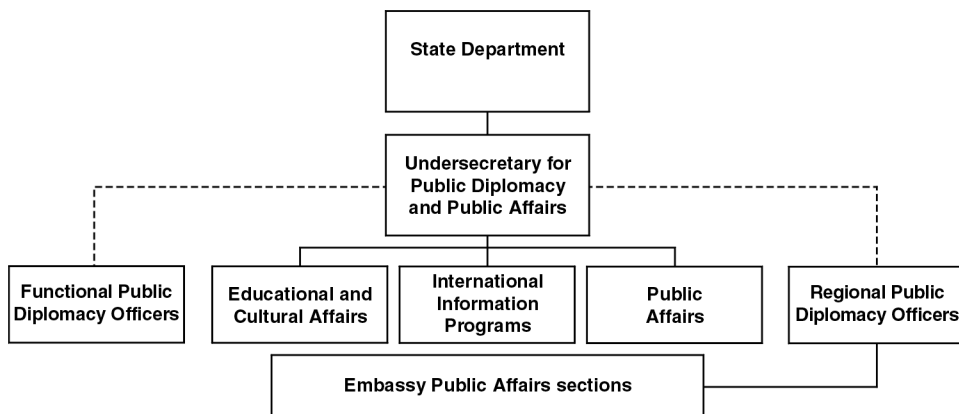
State Department

Undersecretary for Public Diplomacy and Public Affairs

Functional Public Diplomacy Officers

Educational and Cultural Affairs

International Information Programs

Public Affairs

Regional Public Diplomacy Officers

Embassy Public Affairs sections